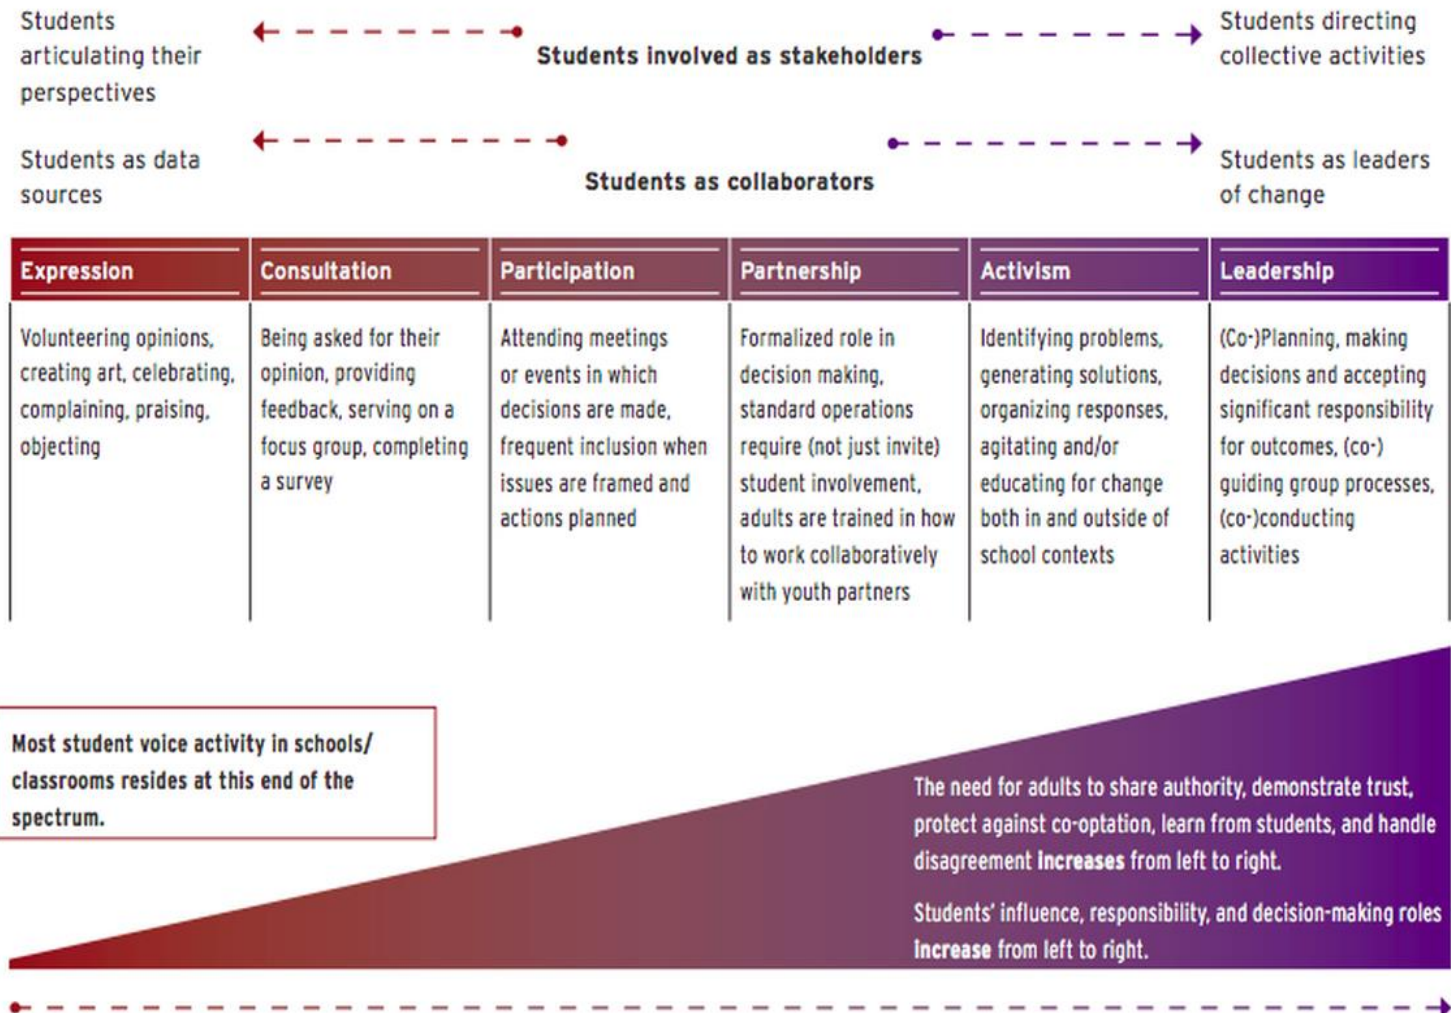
Students articulating their perspectives

Students involved as stakeholders

Students directing collective activities

Students as data sources

Students as collaborators

Students as leaders of change

| Expression | Consultation | Participation | Partnership | Activism | Leadership |
|---|---|---|---|---|---|
| Volunteering opinions, creating art, celebrating, complaining, praising, objecting | Being asked for their opinion, providing feedback, serving on a focus group, completing a survey | Attending meetings or events in which decisions are made, frequent inclusion when issues are framed and actions planned | Formalized role in decision making, standard operations require (not just invite) student involvement, adults are trained in how to work collaboratively with youth partners | Identifying problems, generating solutions, organizing responses, agitating and/or educating for change both in and outside of school contexts | (Co-)Planning, making decisions and accepting significant responsibility for outcomes, (co-) guiding group processes, (co-)conducting activities |

Most student voice activity in schools/ classrooms resides at this end of the spectrum.

The need for adults to share authority, demonstrate trust, protect against co-optation, learn from students, and handle disagreement increases from left to right.

Students' influence, responsibility, and decision-making roles increase from left to right.